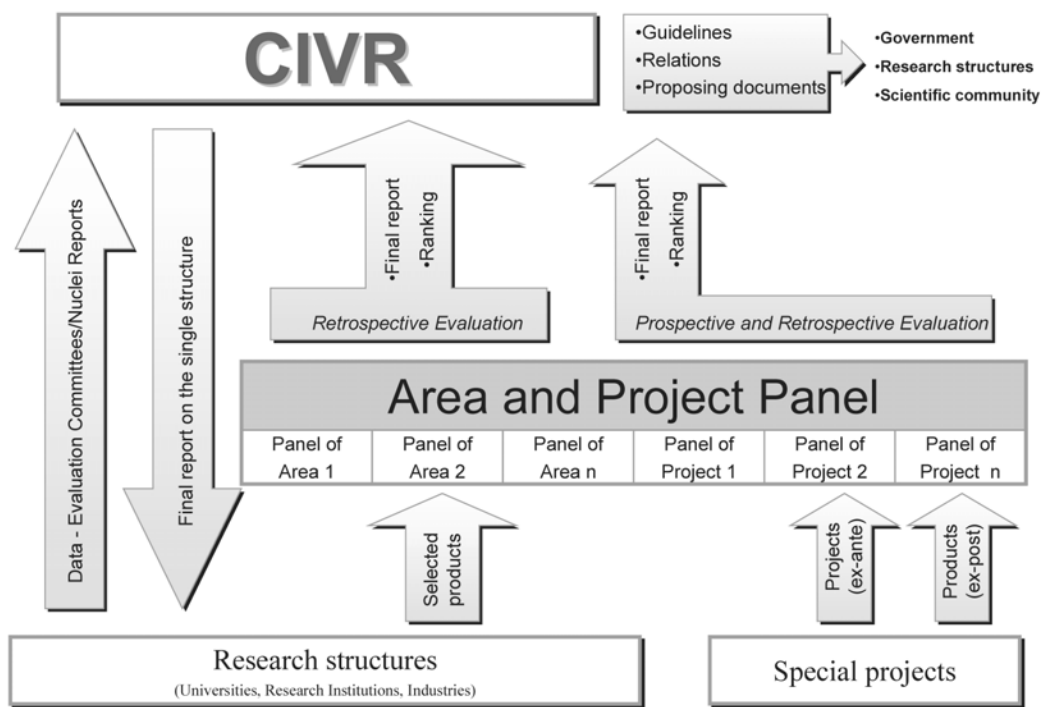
CIVR

•Guidelines
•Relations
•Proposing documents

•Government
•Research structures
•Scientific community

Data - Evaluation Committees/Nuclei Reports

Final report on the single structure

•Final report
•Ranking

Retrospective Evaluation

•Final report
•Ranking

Prospective and Retrospective Evaluation

Area and Project Panel

| Panel of Area 1 | Panel of Area 2 | Panel of Area n | Panel of Project 1 | Panel of Project 2 | Panel of Project n |
|---|---|---|---|---|---|

Selected products

Projects (ex-ante)

Products (ex-post)

Research structures
(Universities, Research Institutions, Industries)

Special projects